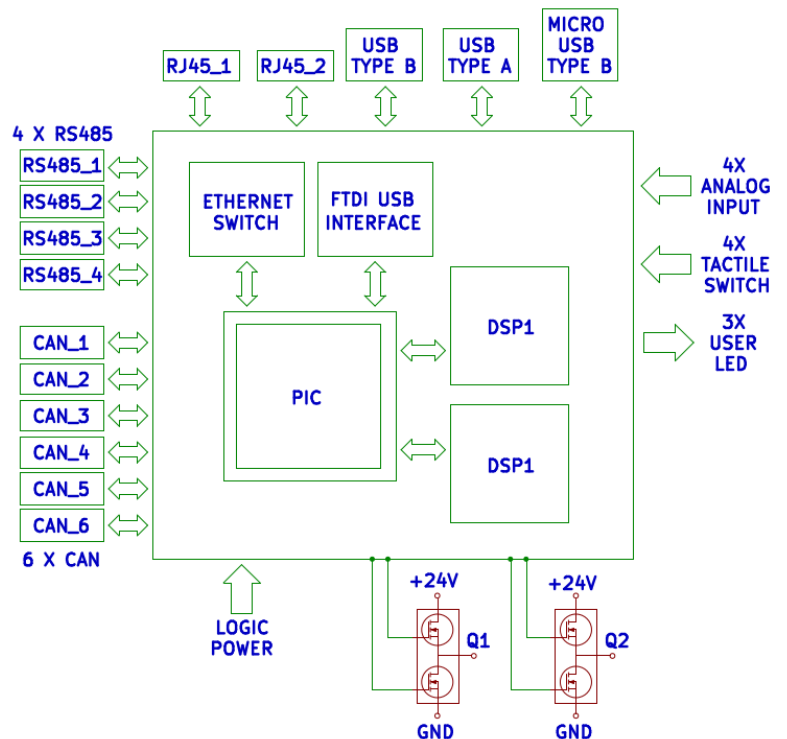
RJ45_1
RJ45_2
USB TYPE B
USB TYPE A
MICRO USB TYPE B

4 X RS485
RS485_1
RS485_2
RS485_3
RS485_4

ETHERNET SWITCH
FTDI USB INTERFACE

4X ANALOG INPUT
4X TACTILE SWITCH
3X USER LED

PIC
DSP1
DSP1

CAN_1
CAN_2
CAN_3
CAN_4
CAN_5
CAN_6
6 X CAN

LOGIC POWER

+24V
Q1
GND

+24V
Q2
GND